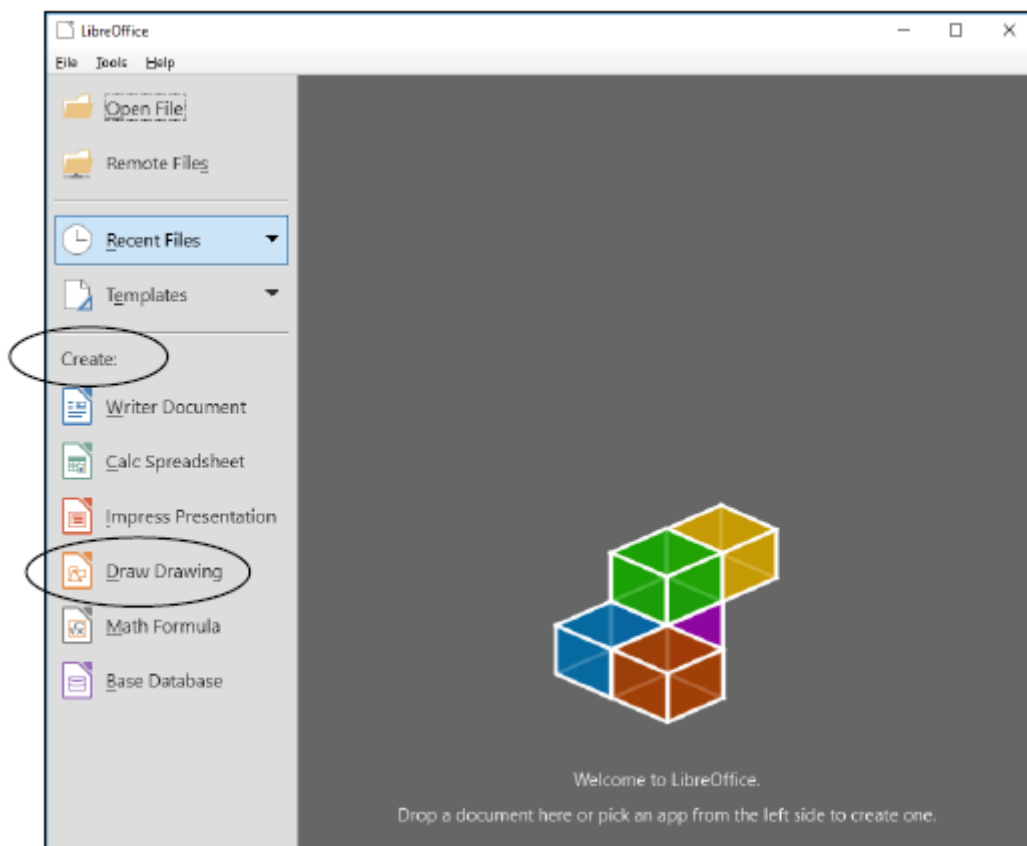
LibreOffice

File Tools Help

Open File

Remote Files

Recent Files

Templates

Create:

Writer Document

Calc Spreadsheet

Impress Presentation

Draw Drawing

Math Formula

Base Database

Welcome to LibreOffice.

Drop a document here or pick an app from the left side to create one.